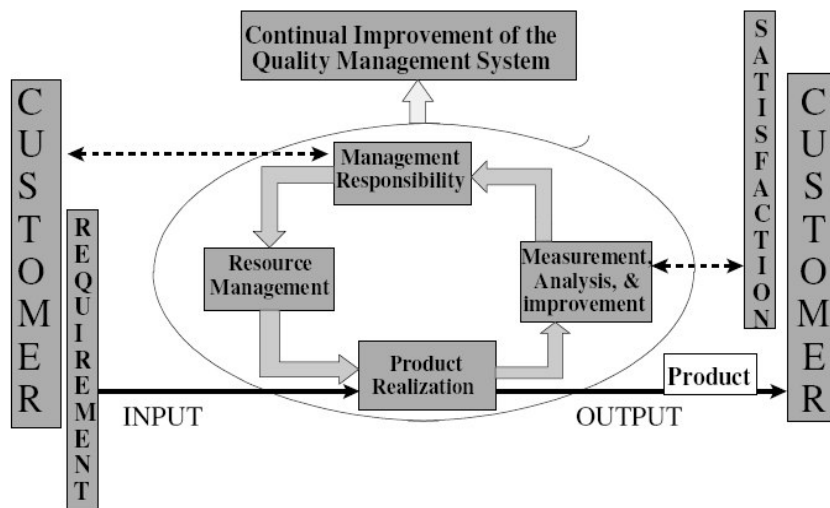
Continual Improvement of the Quality Management System

CUSTOMER

REQUIREMENT

Management Responsibility

Resource Management

Measurement, Analysis, & improvement

Product Realization

SATISFACTION

CUSTOMER

INPUT

OUTPUT

Product